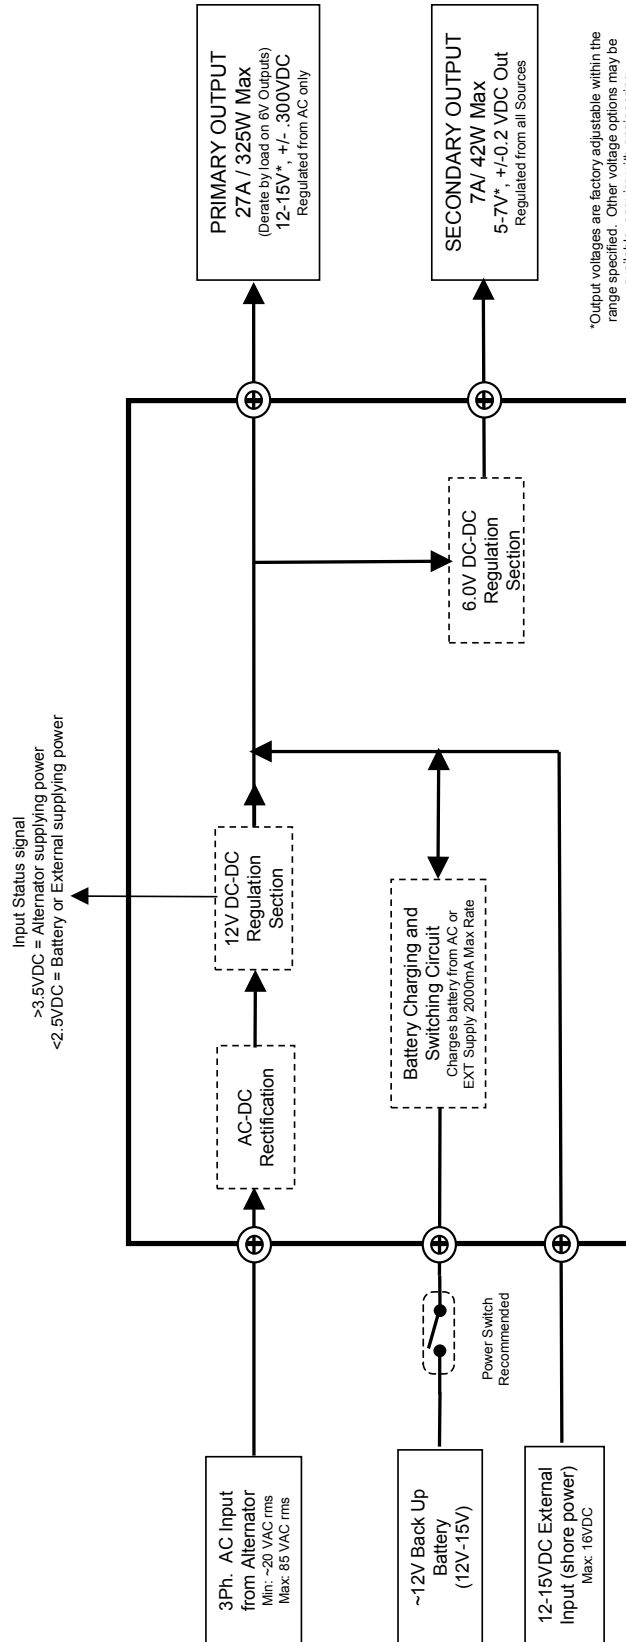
3Ph. AC Input from Alternator
Min: ~20 VAC rms
Max: 85 VAC rms

~12V Back Up Battery (12V-15V)

Power Switch Recommended

12-15VDC External Input (shore power)
Max: 16VDC

AC-DC Rectification

12V DC-DC Regulation Section

Input Status signal
>3.5VDC = Alternator supplying power
<2.5VDC = Battery or External supplying power

Battery Charging and Switching Circuit
Charges battery from AC or EXT Supply 2000mA Max Rate

6.0V DC-DC Regulation Section

PRIMARY OUTPUT
27A / 325W Max
(Derate by load on 6V Outputs)
12-15V*, +/- .300VDC
Regulated from AC only

SECONDARY OUTPUT
7A/ 42W Max
5-7V*, +/-0.2 VDC Out
Regulated from all Sources

*Output voltages are factory adjustable within the range specified. Other voltage options may be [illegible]